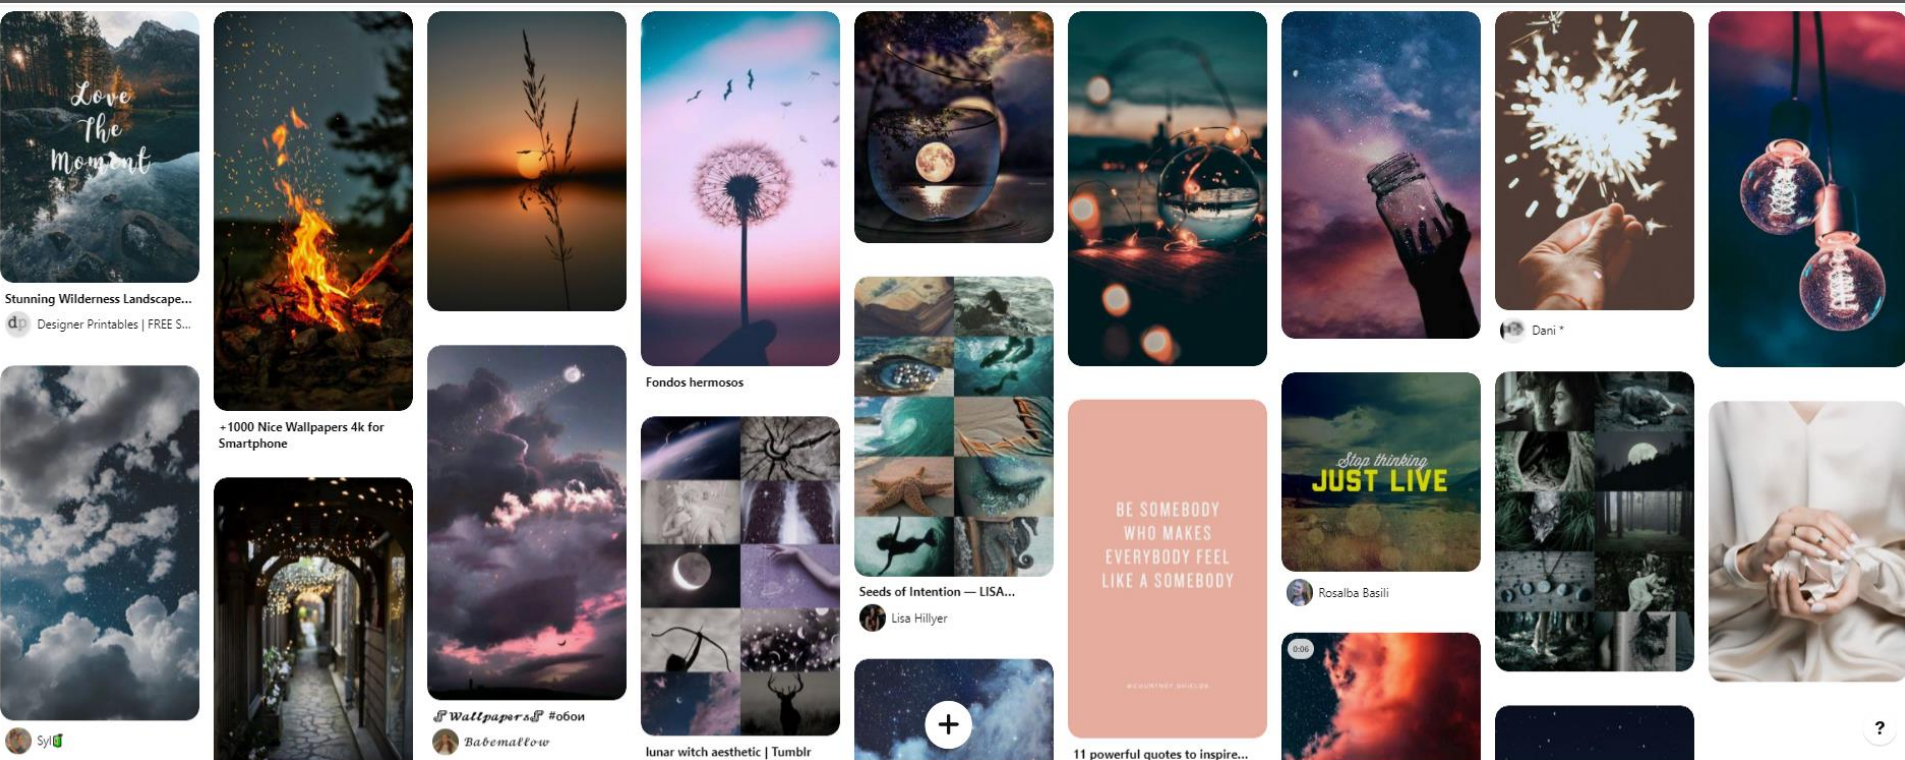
Love The Moment

Stunning Wilderness Landscape...

dp Designer Printables | FREE S...

Syl

+1000 Nice Wallpapers 4k for Smartphone

𝓟 Wallpapers 𝓟 #обои

Babemallow

Fondos hermosos

lunar witch aesthetic | Tumblr

Seeds of Intention — LISA...

Lisa Hillyer

BE SOMEBODY WHO MAKES EVERYBODY FEEL LIKE A SOMEBODY

11 powerful quotes to inspire...

Stop thinking JUST LIVE

Rosalba Basili

0:06

Dani *

?